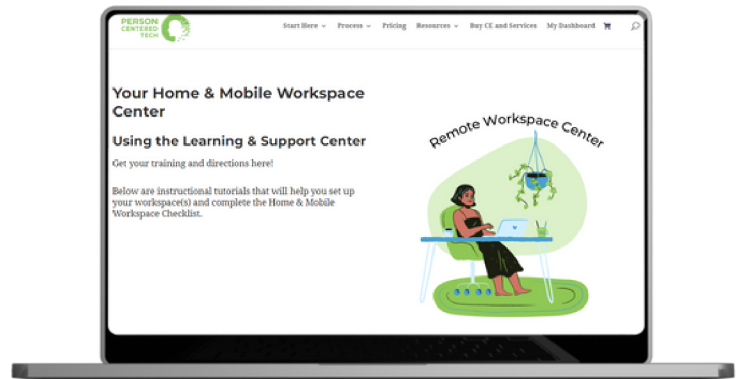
PERSON CENTERED TECH

Start Here ⌄ Process ⌄ Pricing Resources ⌄ Buy CE and Services My Dashboard

Your Home & Mobile Workspace Center

Using the Learning & Support Center

Get your training and directions here!

Below are instructional tutorials that will help you set up your workspace(s) and complete the Home & Mobile Workspace Checklist.

Remote Workspace Center